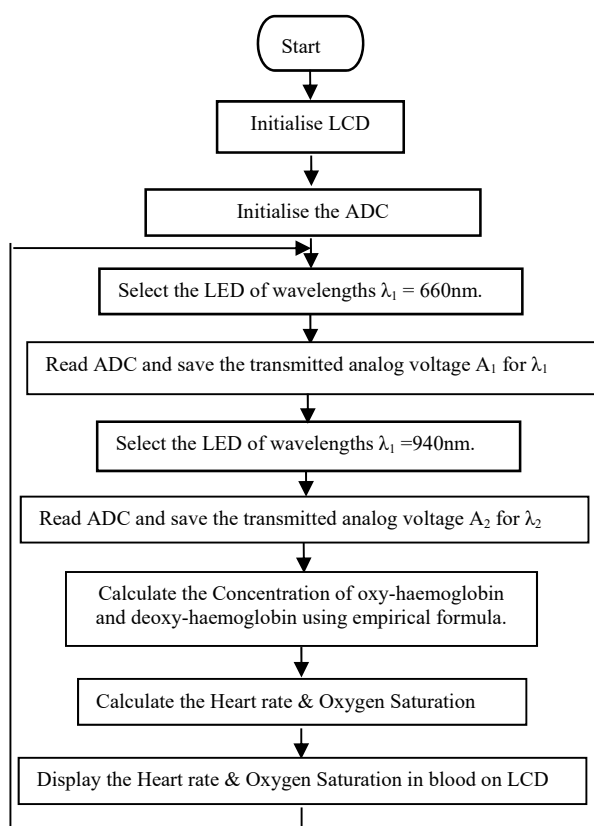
Start

Initialise LCD

Initialise the ADC

Select the LED of wavelengths $\lambda_1$ = 660nm.

Read ADC and save the transmitted analog voltage $A_1$ for $\lambda_1$

Select the LED of wavelengths $\lambda_1$ =940nm.

Read ADC and save the transmitted analog voltage $A_2$ for $\lambda_2$

Calculate the Concentration of oxy-haemoglobin and deoxy-haemoglobin using empirical formula.

Calculate the Heart rate & Oxygen Saturation

Display the Heart rate & Oxygen Saturation in blood on LCD